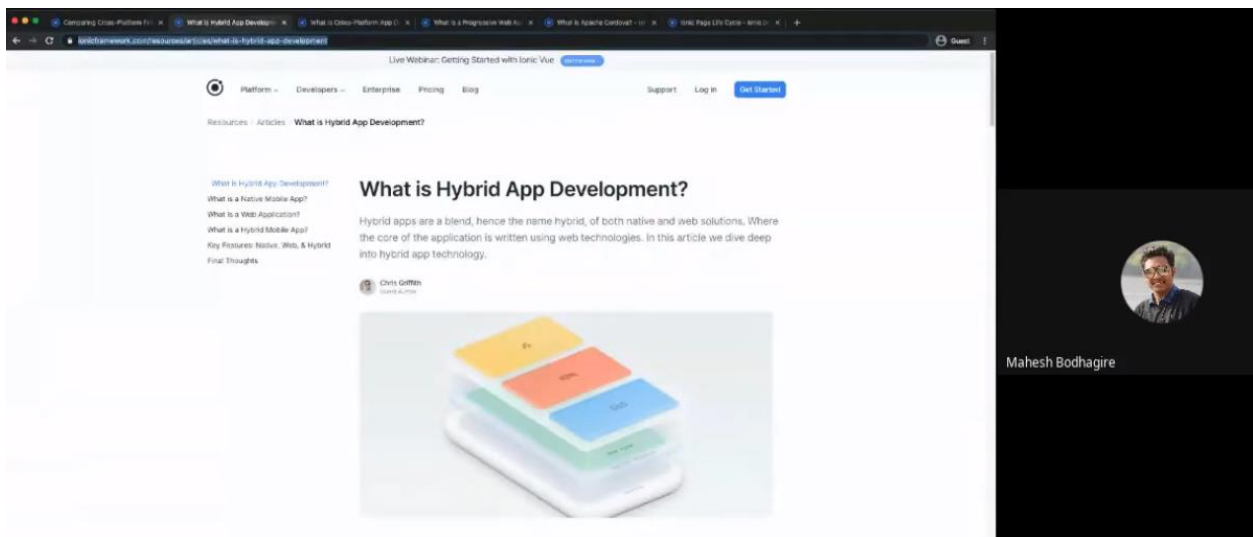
Comparing Cross-Platform Fr × | What is Hybrid App Developm × | What is Cross-Platform App D × | What is a Progressive Web Ap × | What is Apache Cordova? - Io × | Ionic Page Life Cycle - Ionic D × | +

ionicframework.com/resources/articles/what-is-hybrid-app-development

Guest

Live Webinar: Getting Started with Ionic Vue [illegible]

Platform Developers Enterprise Pricing Blog Support Log in Get Started

Resources / Articles / What is Hybrid App Development?

What is Hybrid App Development?
What is a Native Mobile App?
What is a Web Application?
What is a Hybrid Mobile App?
Key Features: Native, Web, & Hybrid
Final Thoughts

What is Hybrid App Development?

Hybrid apps are a blend, hence the name hybrid, of both native and web solutions. Where the core of the application is written using web technologies. In this article we dive deep into hybrid app technology.

Chris Griffith
Guest Author

JS

HTML

CSS

Mahesh Bodhagire